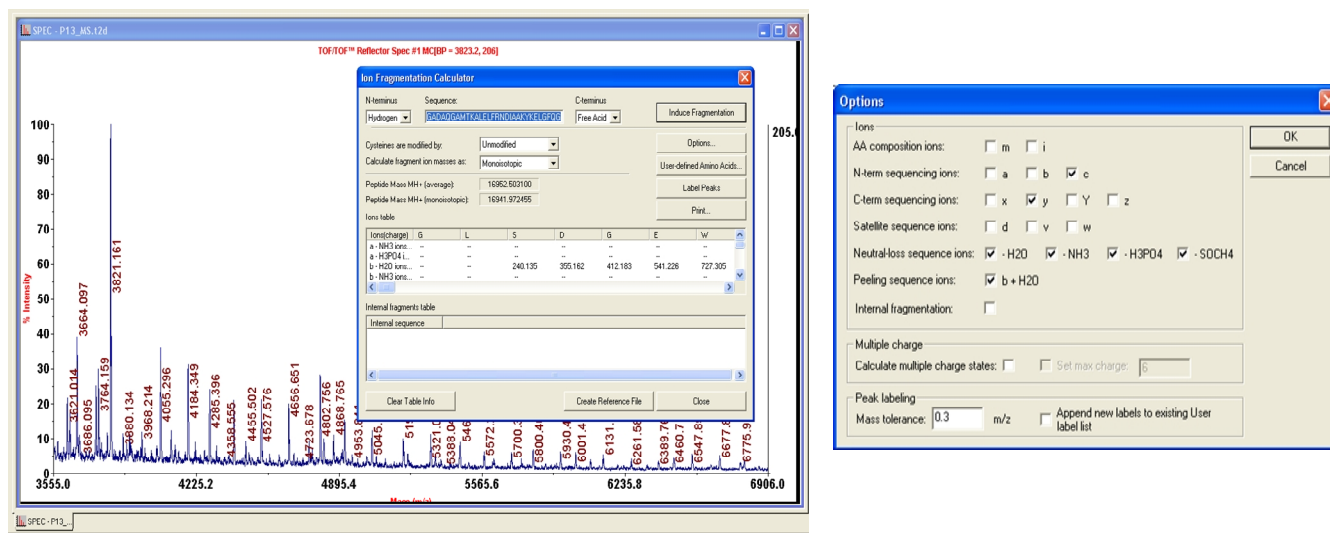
SPEC - P13_MS.t2d

TOF/TOF™ Reflector Spec #1 MC[BP = 3823.2, 206]

100
90
80
70
60
50
40
30
20
10
0

% Intensity

205.

3621.014
3664.097
3686.095
3764.159
3821.161
3880.134
3968.214
4055.296
4184.349
4285.396
4358.555
4455.502
4527.576
4655.651
4723.678
4802.766
4868.765
4953.8
5045.
51
5321.0
5388.0
546
5572.
5700.
5800.4
5930.4
6001.4
6131.
6261.56
6389.76
6460.7
6547.8
6677.8
6775.9

3555.0
4225.2
4895.4
5565.6
6235.8
6906.0

Mass (m/z)

SPEC - P13_...

Ion Fragmentation Calculator

N-terminus
Hydrogen
Sequence:
GADAQGAMTKALELFRNDIAAKYKELGFQG
C-terminus
Free Acid
Induce Fragmentation

Cysteines are modified by:
Unmodified
Calculate fragment ion masses as:
Monoisotopic
Options...
User-defined Amino Acids...

Peptide Mass MH+ (average):
16952.503100
Peptide Mass MH+ (monoisotopic):
16941.972455
Label Peaks
Print...

Ions table

| Ions(charge) | G | L | S | D | G | E | W |
|---|---|---|---|---|---|---|---|
| a - NH3 ions... | -- | -- | -- | -- | -- | -- | -- |
| a - H3PO4 i... | -- | -- | -- | -- | -- | -- | -- |
| b - H2O ions... | -- | -- | 240.135 | 355.162 | 412.183 | 541.226 | 727.305 |
| b - NH3 ions... | -- | -- | -- | -- | -- | -- | -- |

Internal fragments table
Internal sequence

Clear Table Info
Create Reference File
Close

Options

Ions
AA composition ions: m i
N-term sequencing ions: a b c
C-term sequencing ions: x y Y z
Satellite sequence ions: d v w
Neutral-loss sequence ions: - H2O - NH3 - H3PO4 - SOCH4
Peeling sequence ions: b + H2O
Internal fragmentation:

OK
Cancel

Multiple charge
Calculate multiple charge states:
Set max charge: 6

Peak labeling
Mass tolerance: 0.3 m/z
Append new labels to existing User label list